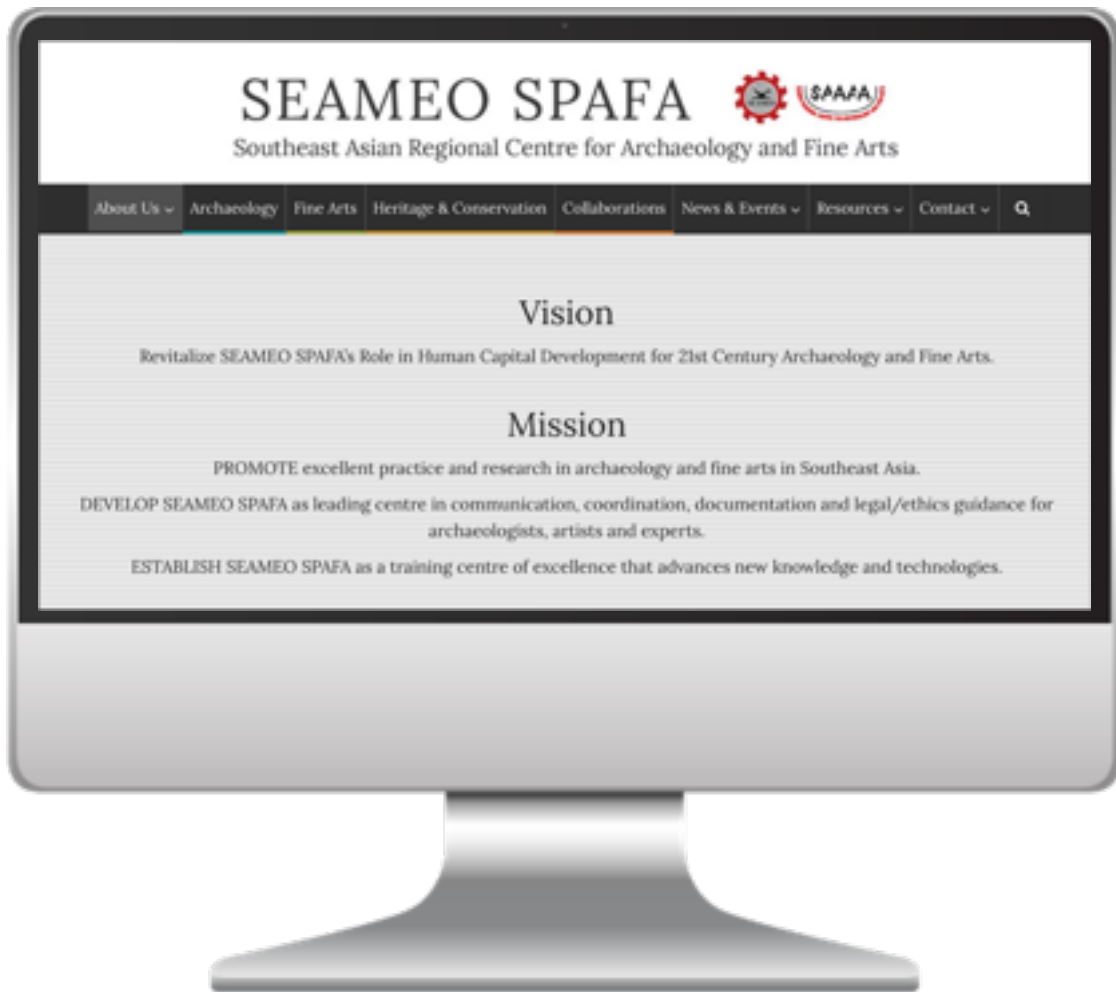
SEAMEO SPAFA SPAFA

Southeast Asian Regional Centre for Archaeology and Fine Arts

About Us Archaeology Fine Arts Heritage & Conservation Collaborations News & Events Resources Contact

Vision

Revitalize SEAMEO SPAFA's Role in Human Capital Development for 21st Century Archaeology and Fine Arts.

Mission

PROMOTE excellent practice and research in archaeology and fine arts in Southeast Asia.

DEVELOP SEAMEO SPAFA as leading centre in communication, coordination, documentation and legal/ethics guidance for archaeologists, artists and experts.

ESTABLISH SEAMEO SPAFA as a training centre of excellence that advances new knowledge and technologies.